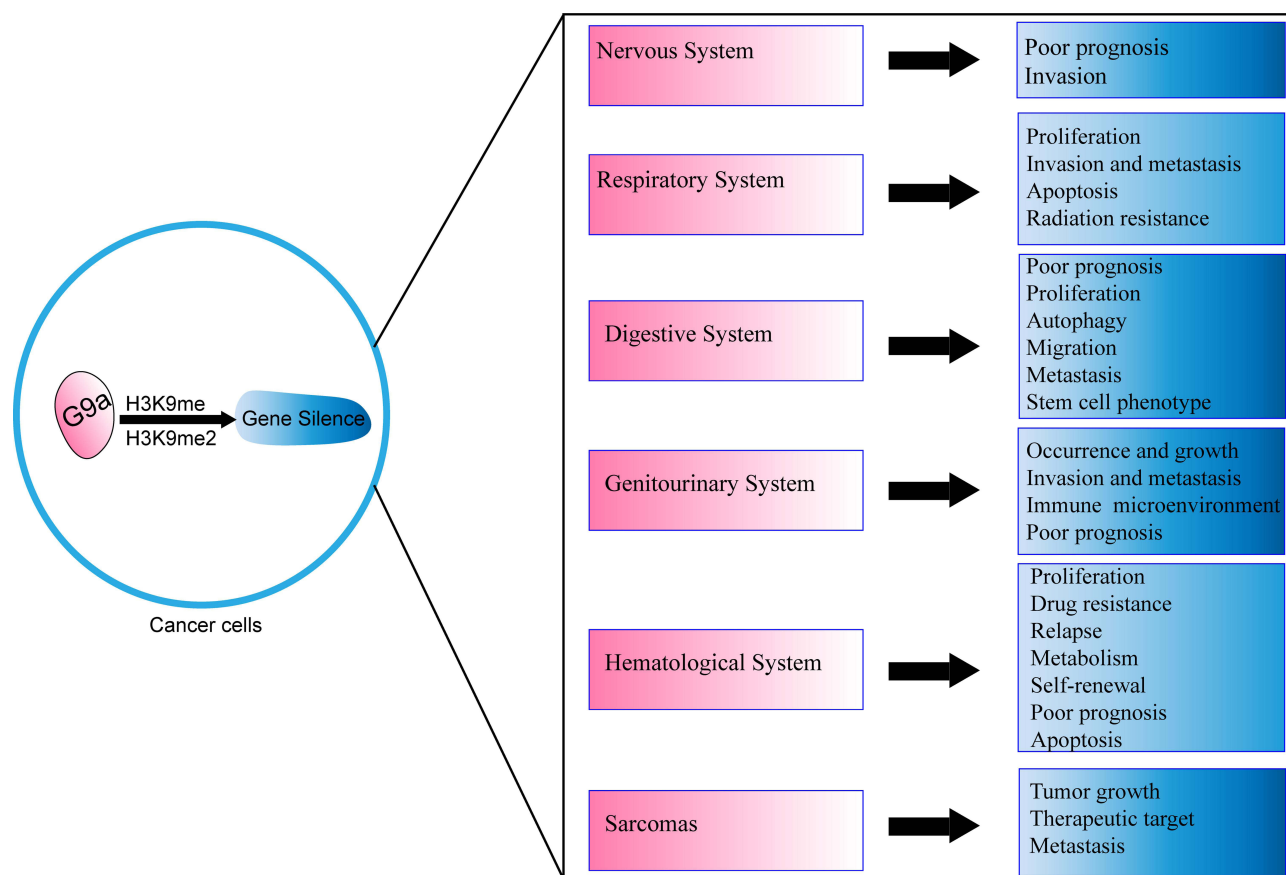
G9a
H3K9me
H3K9me2
Gene Silence
Cancer cells

Nervous System
Poor prognosis
Invasion

Respiratory System
Proliferation
Invasion and metastasis
Apoptosis
Radiation resistance

Digestive System
Poor prognosis
Proliferation
Autophagy
Migration
Metastasis
Stem cell phenotype

Genitourinary System
Occurrence and growth
Invasion and metastasis
Immune microenvironment
Poor prognosis

Hematological System
Proliferation
Drug resistance
Relapse
Metabolism
Self-renewal
Poor prognosis
Apoptosis

Sarcomas
Tumor growth
Therapeutic target
Metastasis